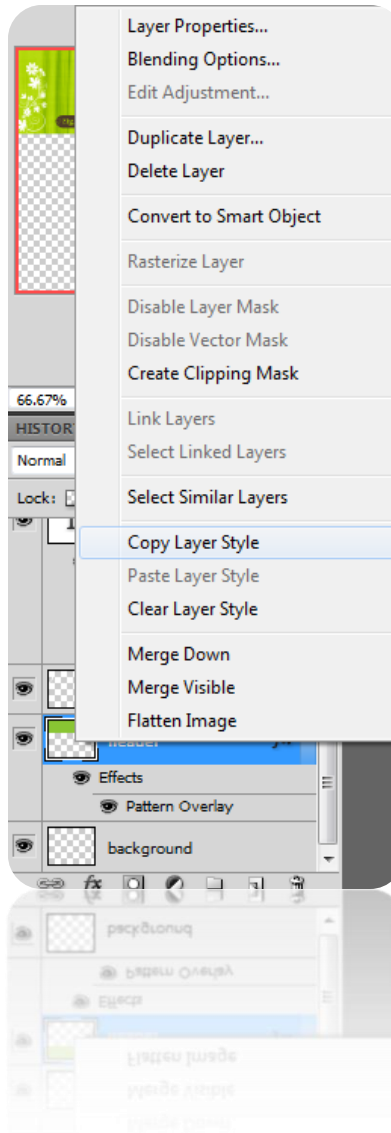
Layer Properties...
Blending Options...
Edit Adjustment...

Duplicate Layer...
Delete Layer

Convert to Smart Object

Rasterize Layer

Disable Layer Mask
Disable Vector Mask
Create Clipping Mask

Link Layers
Select Linked Layers

Select Similar Layers

Copy Layer Style
Paste Layer Style
Clear Layer Style

Merge Down
Merge Visible
Flatten Image

66.67%
HISTOR
Normal
Lock:
header
Effects
Pattern Overlay
background